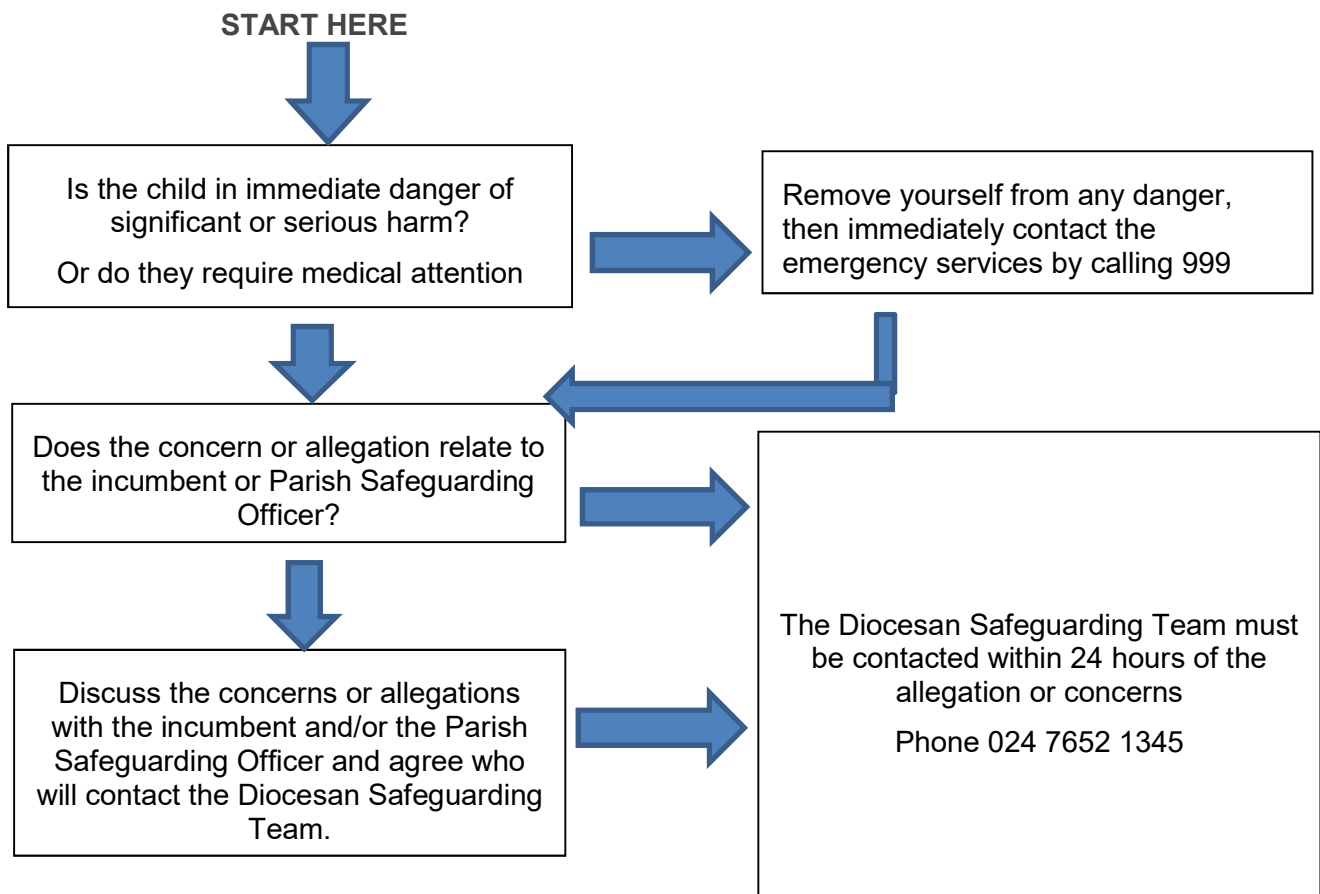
START HERE

Is the child in immediate danger of significant or serious harm?

Or do they require medical attention

Remove yourself from any danger, then immediately contact the emergency services by calling 999

Does the concern or allegation relate to the incumbent or Parish Safeguarding Officer?

Discuss the concerns or allegations with the incumbent and/or the Parish Safeguarding Officer and agree who will contact the Diocesan Safeguarding Team.

The Diocesan Safeguarding Team must be contacted within 24 hours of the allegation or concerns

Phone 024 7652 1345